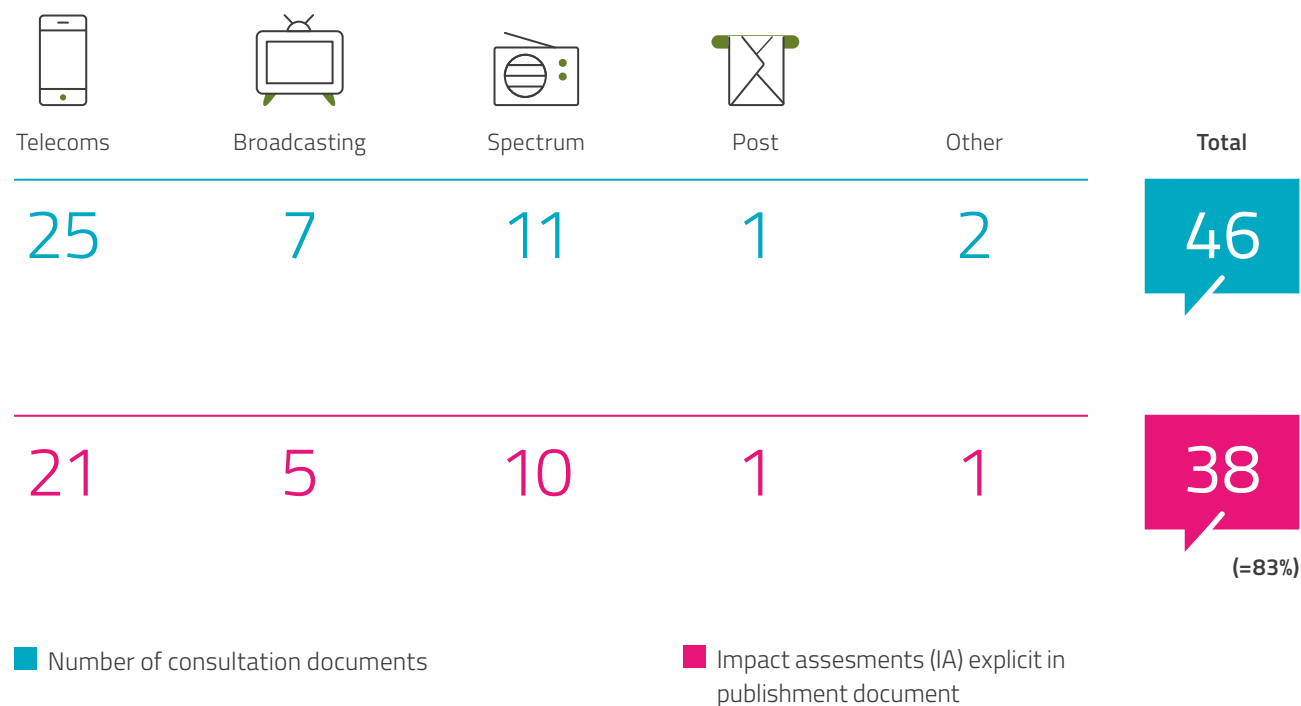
| Telecoms | Broadcasting | Spectrum | Post | Other | Total |
|---|---|---|---|---|---|
| 25 | 7 | 11 | 1 | 2 | 46 |
| 21 | 5 | 10 | 1 | 1 | 38 |

(=83%)

Number of consultation documents

Impact assesments (IA) explicit in publishment document